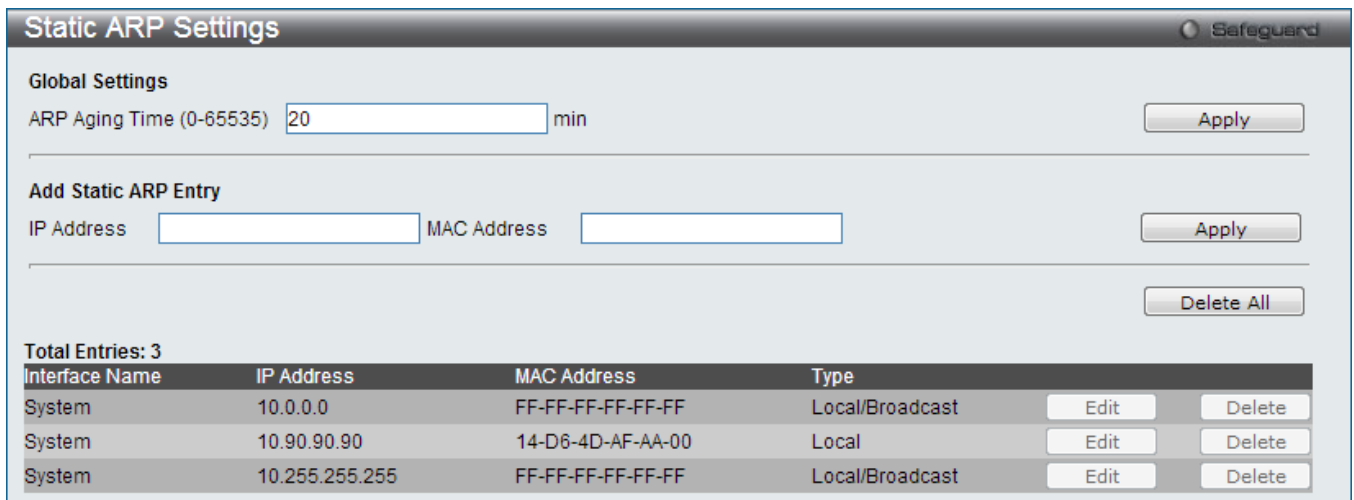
Static ARP Settings

Safeguard

Global Settings

ARP Aging Time (0-65535) 20 min

Apply

Add Static ARP Entry

IP Address MAC Address

Apply

Delete All

Total Entries: 3

| Interface Name | IP Address | MAC Address | Type | | |
|---|---|---|---|---|---|
| System | 10.0.0.0 | FF-FF-FF-FF-FF-FF | Local/Broadcast | Edit | Delete |
| System | 10.90.90.90 | 14-D6-4D-AF-AA-00 | Local | Edit | Delete |
| System | 10.255.255.255 | FF-FF-FF-FF-FF-FF | Local/Broadcast | Edit | Delete |